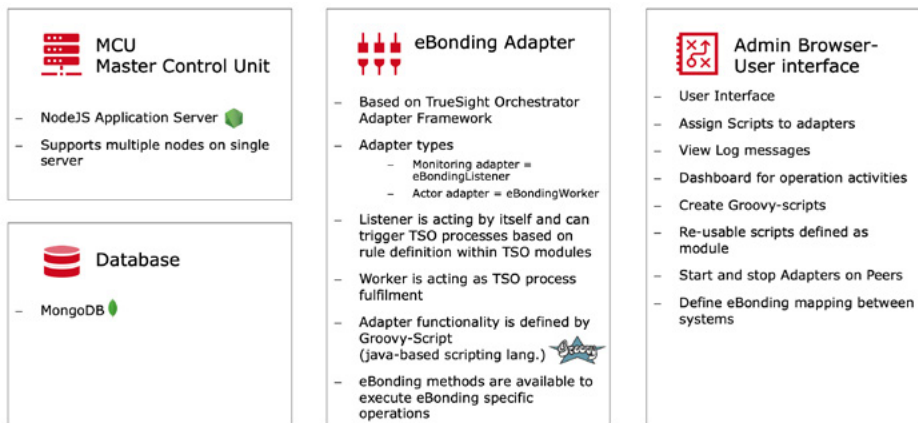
MCU
Master Control Unit

– NodeJS Application Server

– Supports multiple nodes on single server

Database

– MongoDB

eBonding Adapter

– Based on TrueSight Orchestrator Adapter Framework

– Adapter types

– Monitoring adapter = eBondingListener

– Actor adapter = eBondingWorker

– Listener is acting by itself and can trigger TSO processes based on rule definition within TSO modules

– Worker is acting as TSO process fulfilment

– Adapter functionality is defined by Groovy-Script (java-based scripting lang.)

– eBonding methods are available to execute eBonding specific operations

Admin Browser-User interface

– User Interface

– Assign Scripts to adapters

– View Log messages

– Dashboard for operation activities

– Create Groovy-scripts

– Re-usable scripts defined as module

– Start and stop Adapters on Peers

– Define eBonding mapping between systems